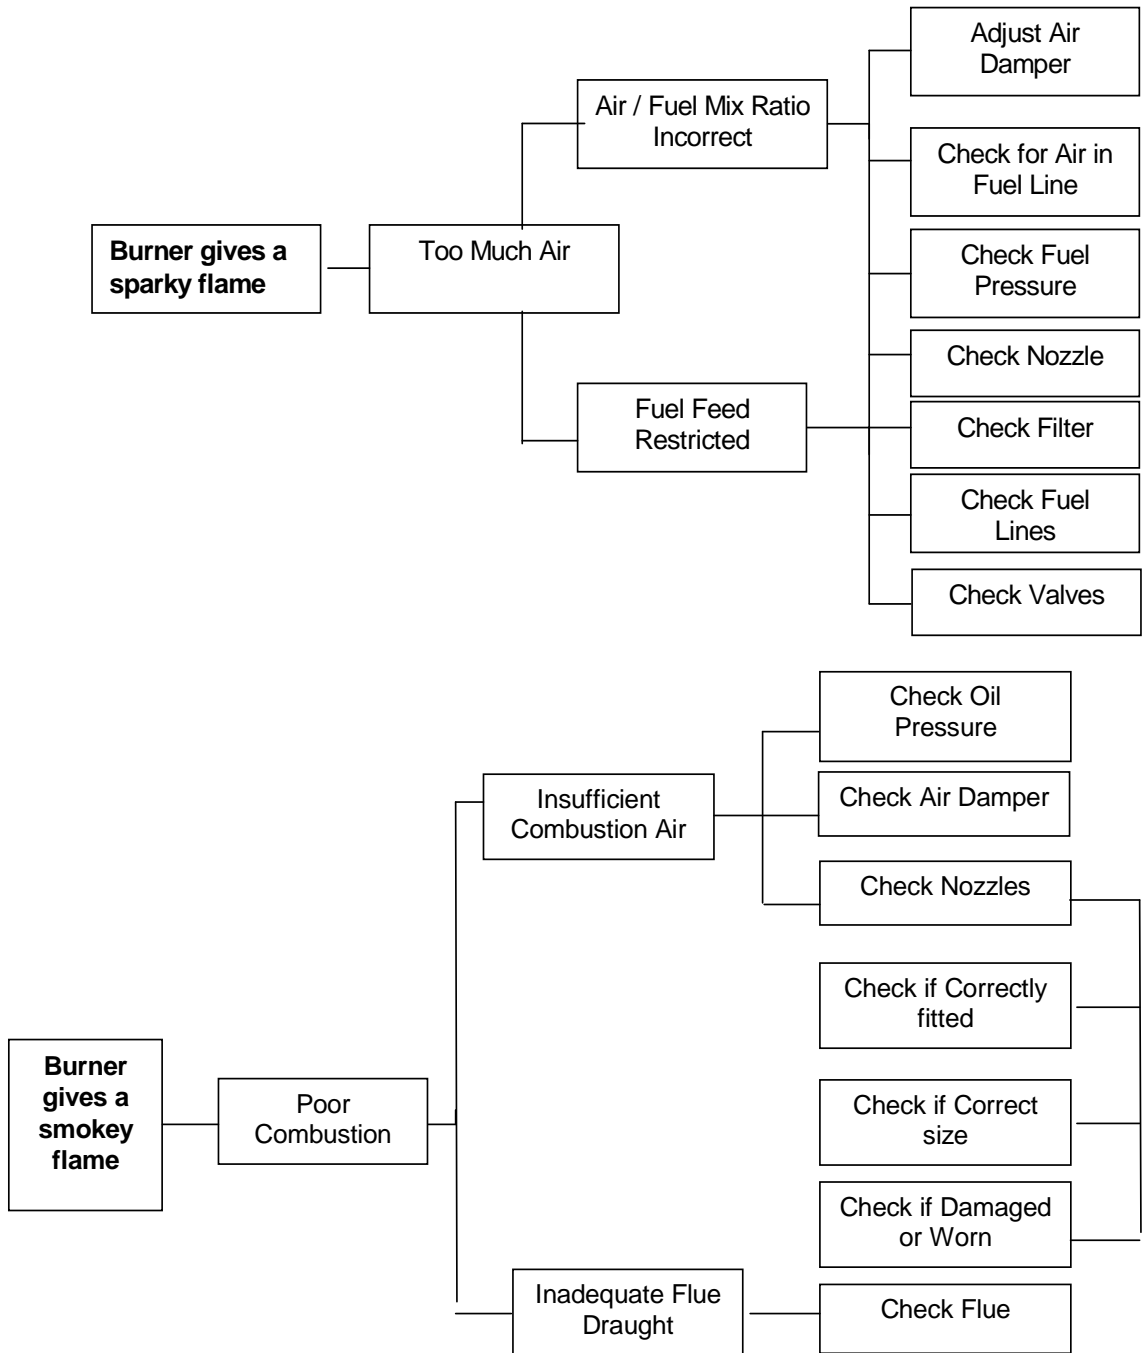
**Burner gives a sparky flame**

Too Much Air

Air / Fuel Mix Ratio Incorrect

Fuel Feed Restricted

Adjust Air Damper

Check for Air in Fuel Line

Check Fuel Pressure

Check Nozzle

Check Filter

Check Fuel Lines

Check Valves

**Burner gives a smokey flame**

Poor Combustion

Insufficient Combustion Air

Inadequate Flue Draught

Check Oil Pressure

Check Air Damper

Check Nozzles

Check if Correctly fitted

Check if Correct size

Check if Damaged or Worn

Check Flue